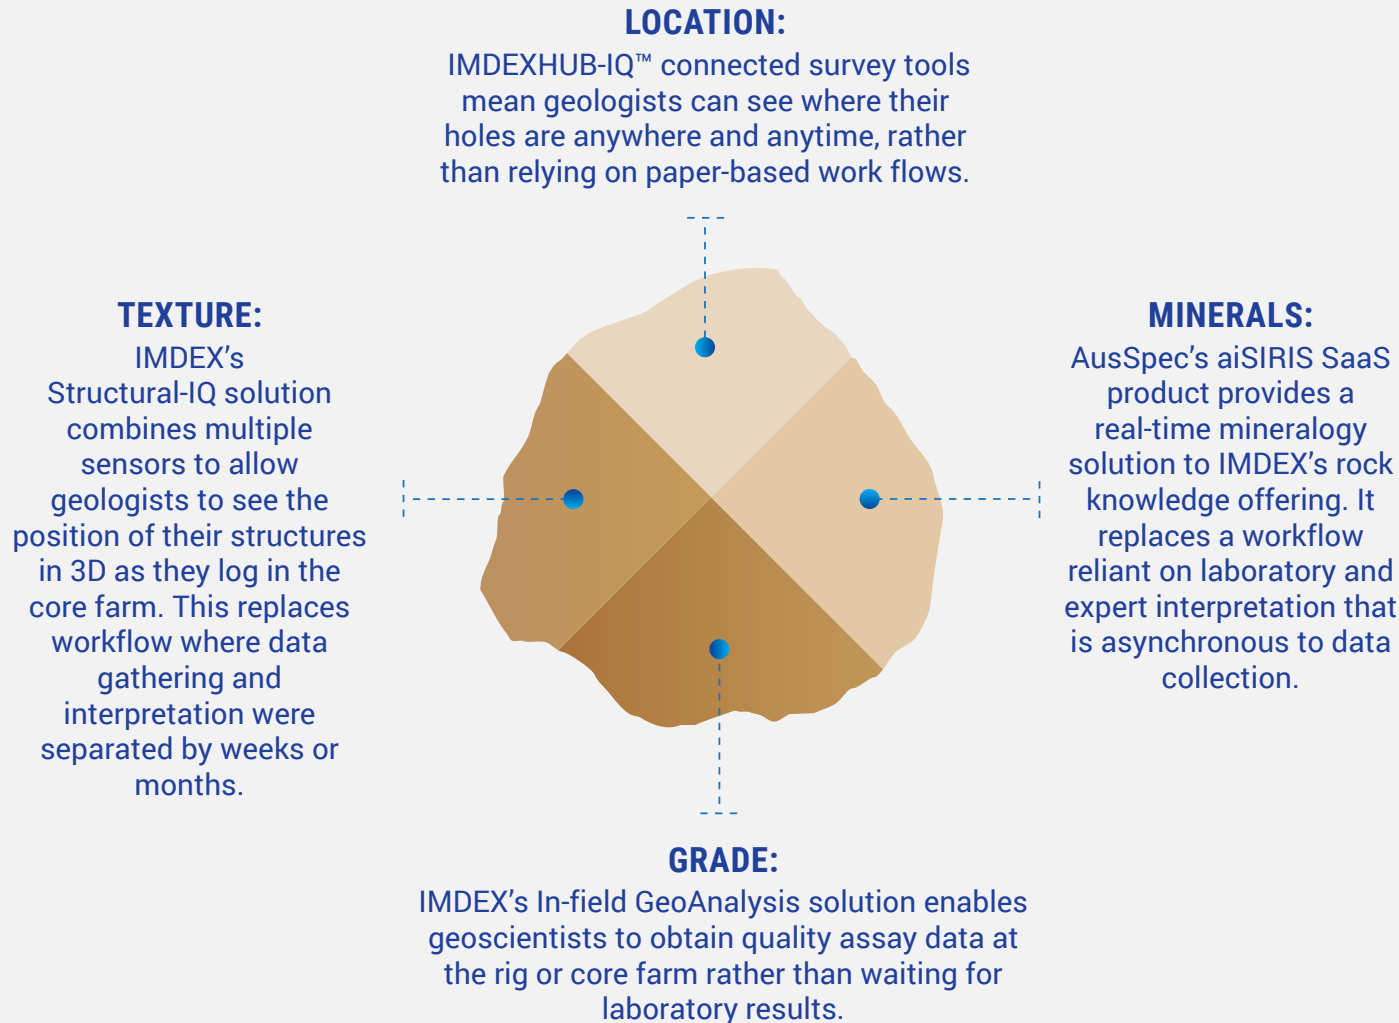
LOCATION:
IMDEXHUB-IQ™ connected survey tools mean geologists can see where their holes are anywhere and anytime, rather than relying on paper-based work flows.

TEXTURE:
IMDEX’s Structural-IQ solution combines multiple sensors to allow geologists to see the position of their structures in 3D as they log in the core farm. This replaces workflow where data gathering and interpretation were separated by weeks or months.

MINERALS:
AusSpec’s aiSIRIS SaaS product provides a real-time mineralogy solution to IMDEX’s rock knowledge offering. It replaces a workflow reliant on laboratory and expert interpretation that is asynchronous to data collection.

GRADE:
IMDEX’s In-field GeoAnalysis solution enables geoscientists to obtain quality assay data at the rig or core farm rather than waiting for laboratory results.